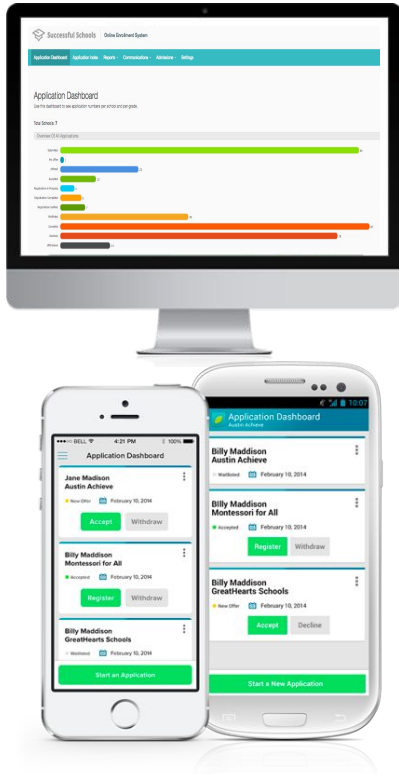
Successful Schools | Online Enrollment System

Application Dashboard Application Index Reports Communications Admissions Settings

Application Dashboard

Use this dashboard to see application numbers per school and per grade.

Total Schools 7

Overview Of All Applications

●●●●● BELL 4:21 PM 100%

Application Dashboard

Jane Madison
Austin Achieve

New Offer February 10, 2014

Accept Withdraw

Billy Maddison
Montessori for All

Accepted February 10, 2014

Register Withdraw

Billy Maddison
GreatHearts Schools

Waitlisted February 10, 2014

Start an Application

10:07

Application Dashboard
Austin Achieve

Billy Madison
Austin Achieve

Waitlisted February 10, 2014

Billy Maddison
Montessori for All

Accepted February 10, 2014

Register Withdraw

Billy Maddison
GreatHearts Schools

New Offer February 10, 2014

Accept Decline

Start a New Application